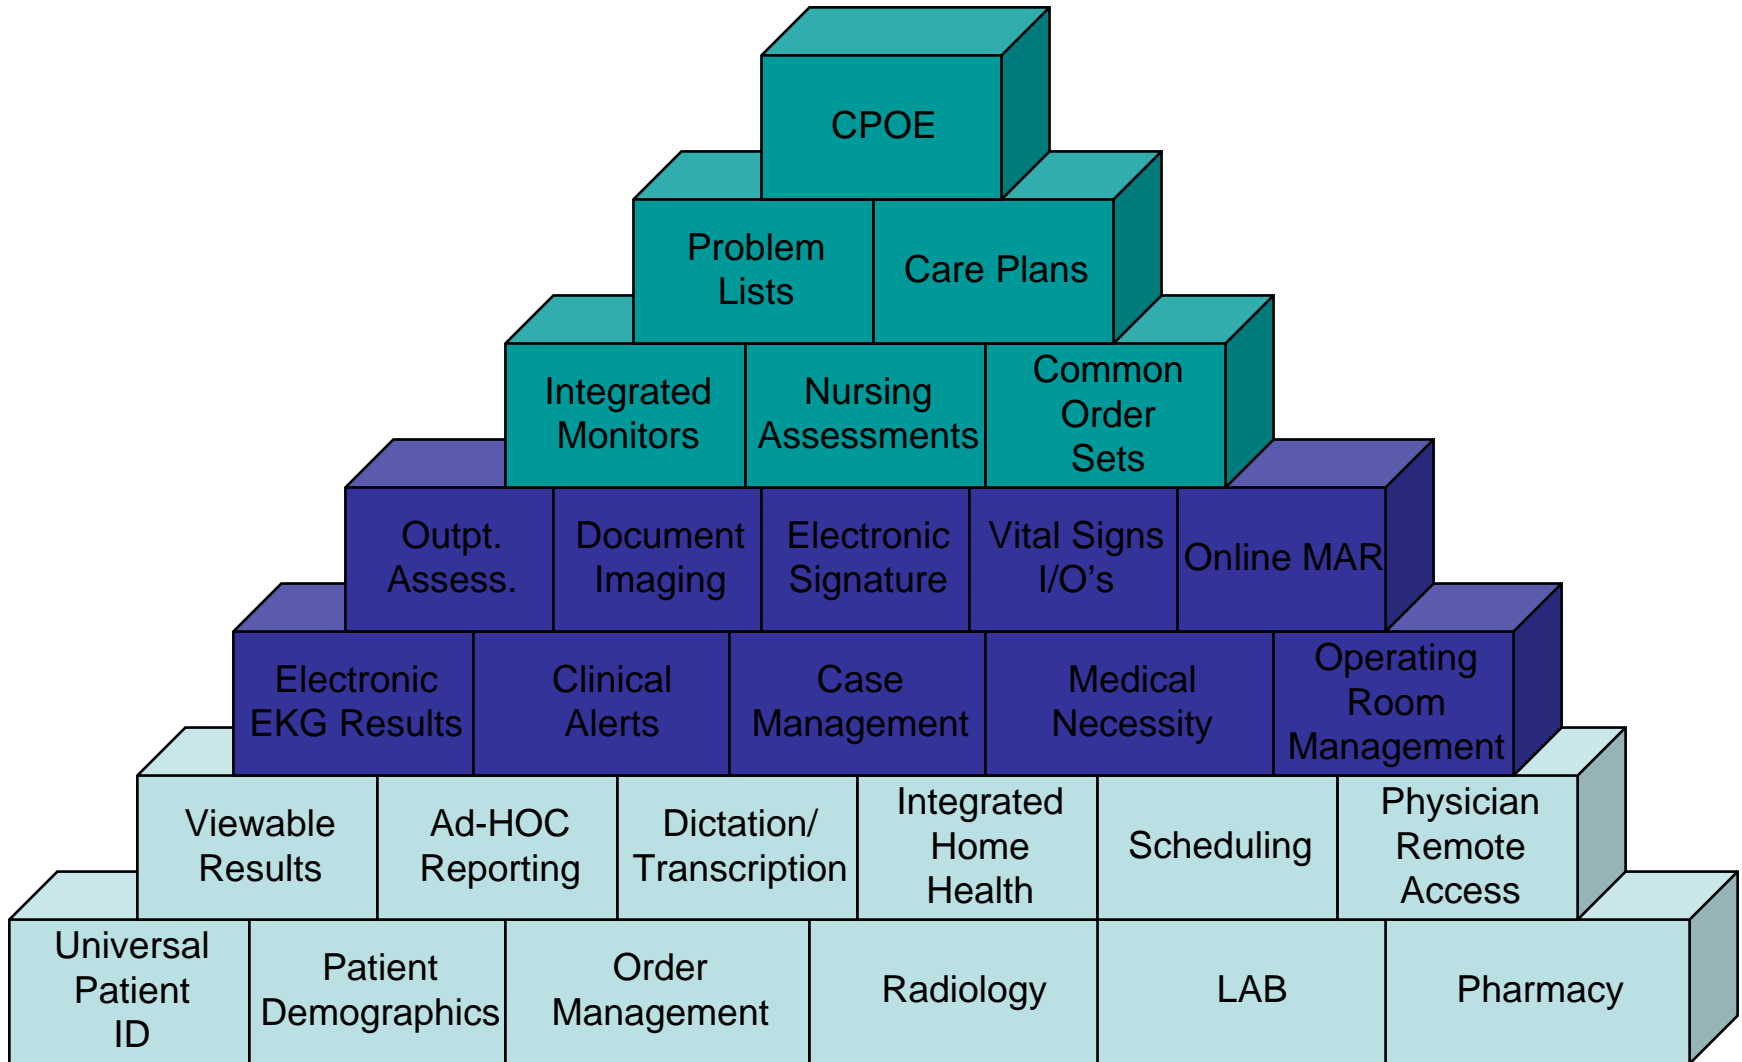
CPOE

Problem Lists

Care Plans

Integrated Monitors

Nursing Assessments

Common Order Sets

Outpt. Assess.

Document Imaging

Electronic Signature

Vital Signs I/O's

Online MAR

Electronic EKG Results

Clinical Alerts

Case Management

Medical Necessity

Operating Room Management

Viewable Results

Ad-HOC Reporting

Dictation/ Transcription

Integrated Home Health

Scheduling

Physician Remote Access

Universal Patient ID

Patient Demographics

Order Management

Radiology

LAB

Pharmacy